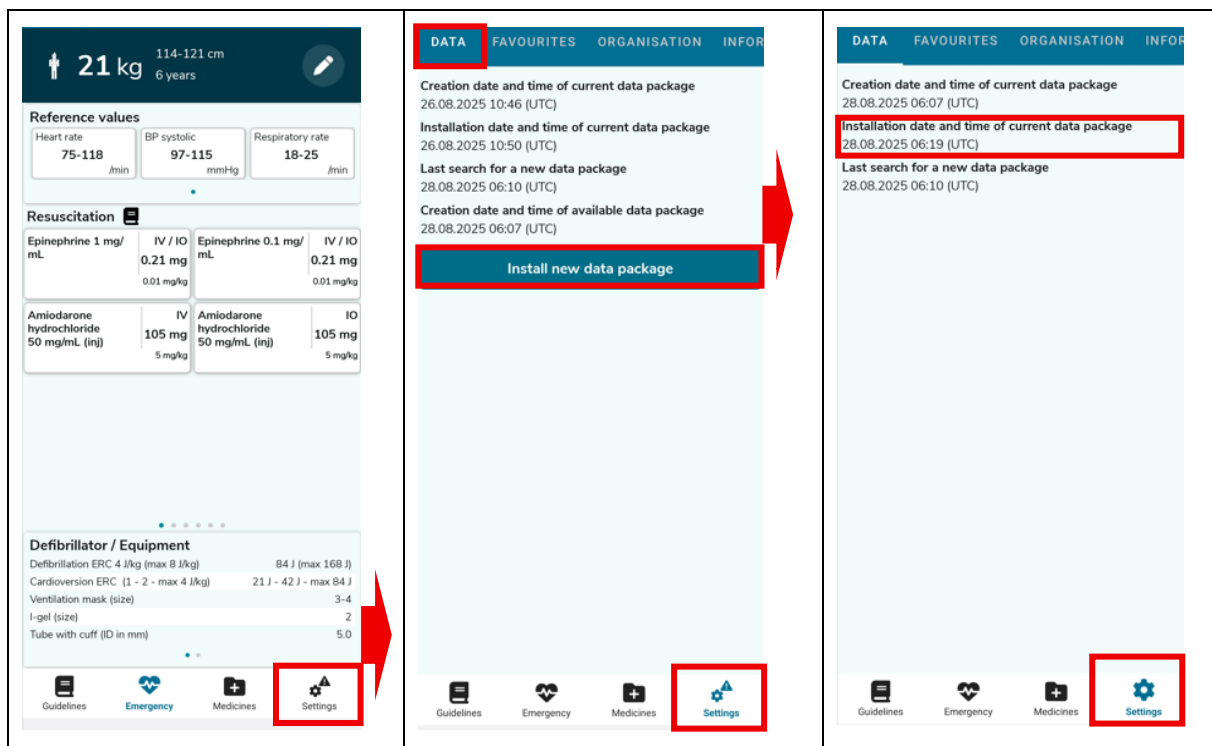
21 kg
114-121 cm
6 years

Reference values

| Heart rate | BP systolic | Respiratory rate |
|---|---|---|
| 75-118 /min | 97-115 mmHg | 18-25 /min |

Resuscitation

| Epinephrine 1 mg/mL | IV / IO 0.21 mg 0.01 mg/kg | Epinephrine 0.1 mg/mL | IV / IO 0.21 mg 0.01 mg/kg |
|---|---|---|---|
| Amiodarone hydrochloride 50 mg/mL (inj) | IV 105 mg 5 mg/kg | Amiodarone hydrochloride 50 mg/mL (inj) | IO 105 mg 5 mg/kg |

Defibrillator / Equipment

| | |
|---|---|
| Defibrillation ERC 4 J/kg (max 8 J/kg) | 84 J (max 168 J) |
| Cardioversion ERC (1 - 2 - max 4 J/kg) | 21 J - 42 J - max 84 J |
| Ventilation mask (size) | 3-4 |
| I-gel (size) | 2 |
| Tube with cuff (ID in mm) | 5.0 |

Guidelines Emergency Medicines Settings

DATA FAVOURITES ORGANISATION INFOR

Creation date and time of current data package
26.08.2025 10:46 (UTC)
Installation date and time of current data package
26.08.2025 10:50 (UTC)
Last search for a new data package
28.08.2025 06:10 (UTC)
Creation date and time of available data package
28.08.2025 06:07 (UTC)

Install new data package

Guidelines Emergency Medicines Settings

DATA FAVOURITES ORGANISATION INFOR

Creation date and time of current data package
28.08.2025 06:07 (UTC)
Installation date and time of current data package
28.08.2025 06:19 (UTC)
Last search for a new data package
28.08.2025 06:10 (UTC)

Guidelines Emergency Medicines Settings